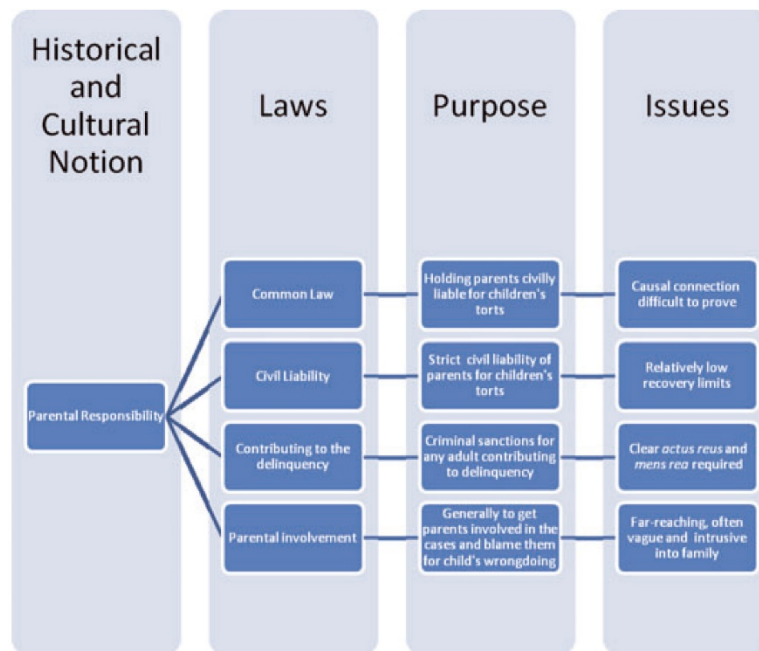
Historical and Cultural Notion

Laws

Purpose

Issues

Parental Responsibility

Common Law

Holding parents civilly liable for children's torts

Causal connection difficult to prove

Civil Liability

Strict civil liability of parents for children's torts

Relatively low recovery limits

Contributing to the delinquency

Criminal sanctions for any adult contributing to delinquency

Clear actus reus and mens rea required

Parental involvement

Generally to get parents involved in the cases and blame them for child's wrongdoing

Far-reaching, often vague and intrusive into family